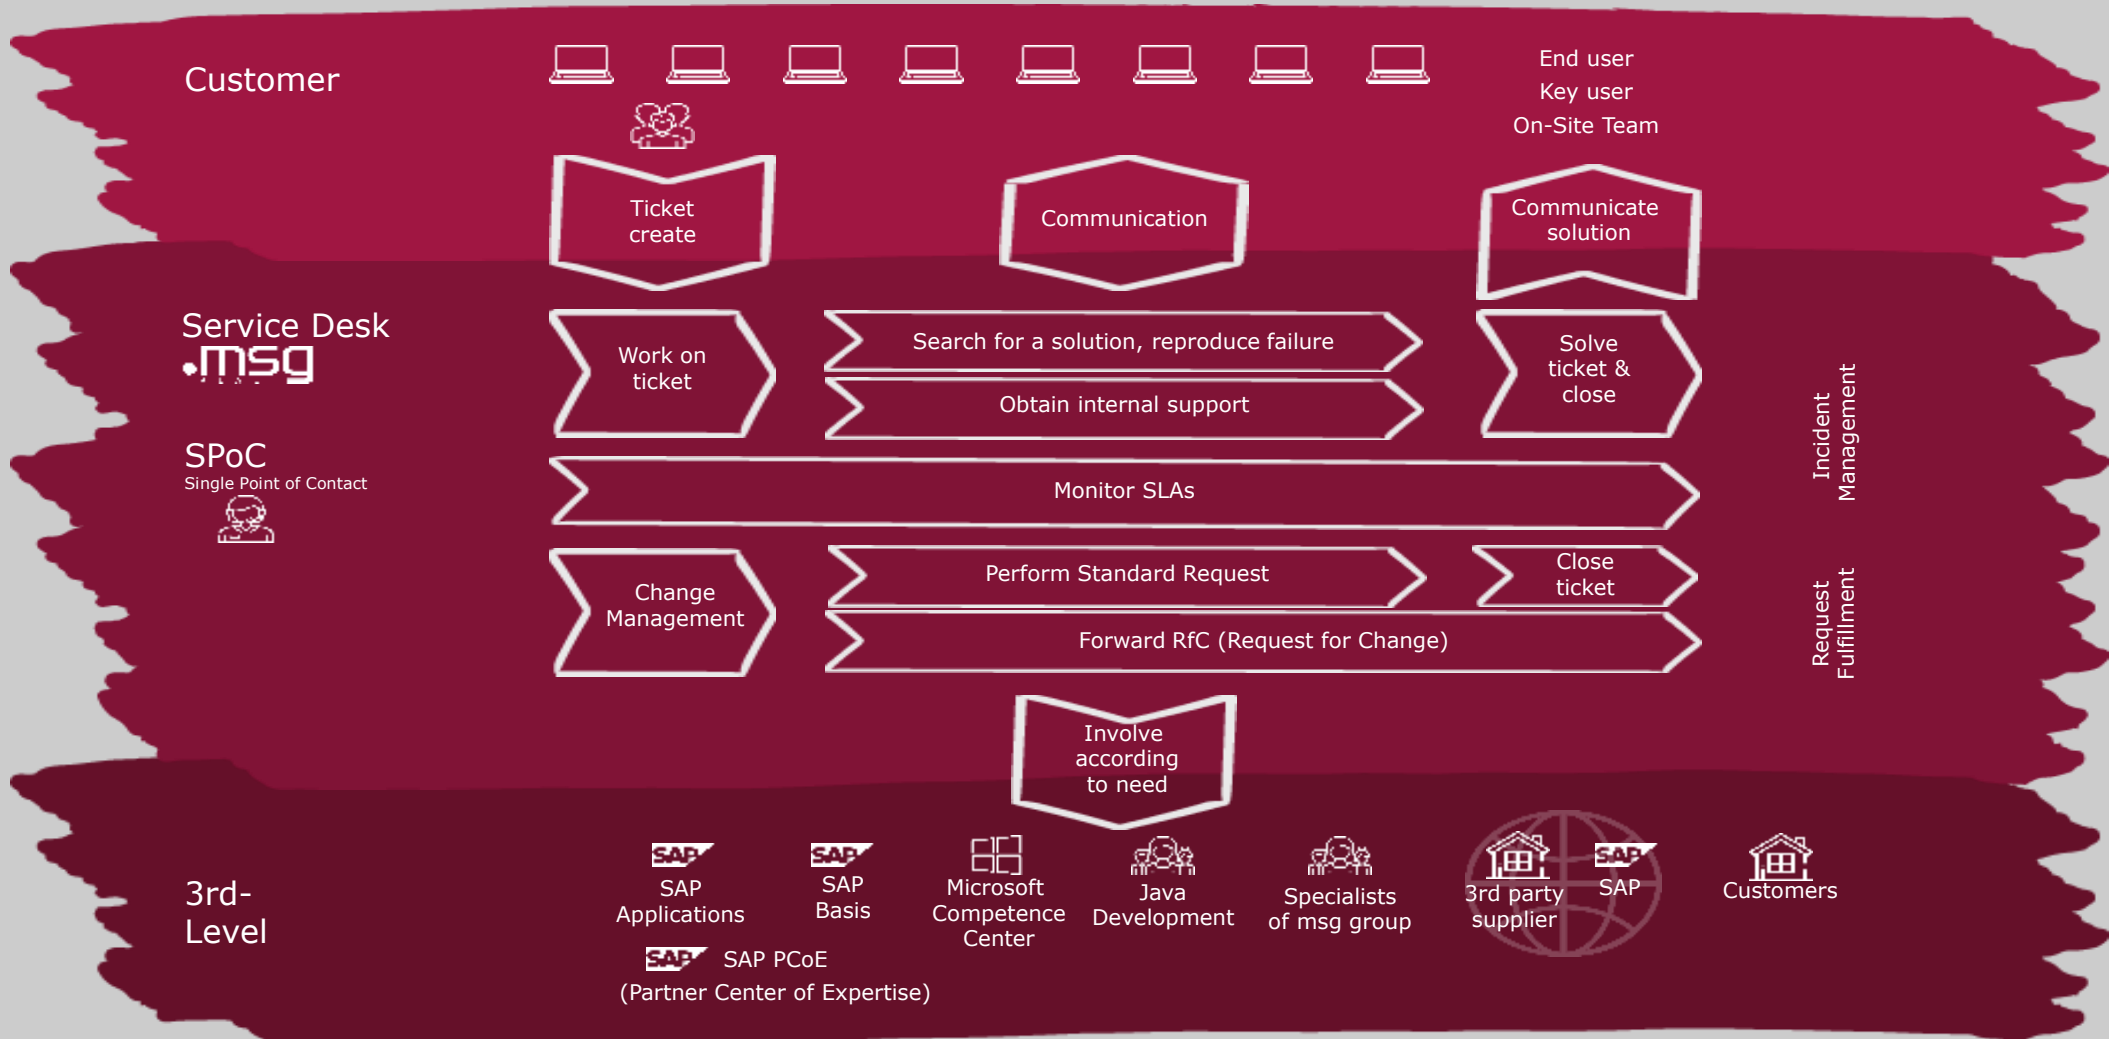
Customer

End user
Key user
On-Site Team

Ticket create

Communication

Communicate solution

Service Desk
.msg

Work on ticket

Search for a solution, reproduce failure

Obtain internal support

Solve ticket & close

Incident Management

SPoC
Single Point of Contact

Monitor SLAs

Change Management

Perform Standard Request

Close ticket

Forward RfC (Request for Change)

Request Fulfillment

Involve according to need

3rd-Level

SAP
SAP Applications

SAP
SAP Basis

Microsoft Competence Center

Java Development

Specialists of msg group

3rd party supplier

SAP
SAP

Customers

SAP
SAP PCoE
(Partner Center of Expertise)